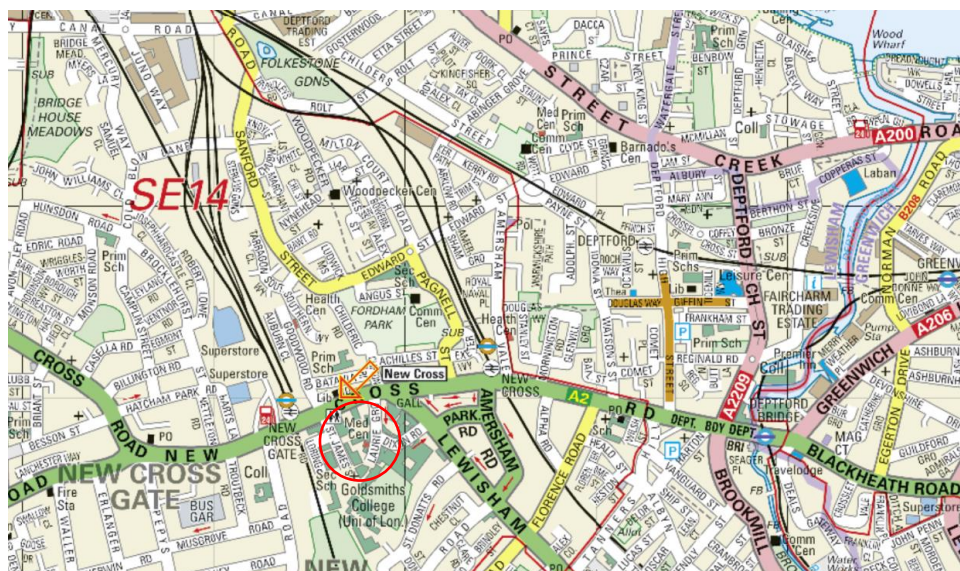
SE14

CANAL ROAD
DEPTFORD TRADING EST
BRIDGE MEAD
BRIDGE HOUSE MEADOWS
SUB
FOLKESTONE GDNS
CHILDERS ST
ROLT ST
ETTA STREET
GOSTERWOOD ST
KINGFISHER SQ
ABINGER GROVE
PO
DACCA ST
PRINCE STREET
BENBOW ST
GLAISHER ST
Wood Wharf
DOWELLS ST
Med Cen
Comm Cen
Prim Sch
Barnado's Cen
Coll
STOWAGE
A200 ROAD
CREEK
STREET
CLYDE ST
EDWARD ST
DEPTFORD
ALBURY ST
MARY ANN GDNS
BERTHON ST
COPPERAS ST
Laban
B208
JOHN WILLIAMS CL
SANFORD STREET
WOODPECKER ROAD
MILTON COURT ROAD
Woodpecker Cen
NYNEHEAD ST
HUNSDON ROAD
EDRIC ROAD
WRIGGLES WORTH ST
BROCKLEY ROAD
Prim Sch
LUDWICK MEWS
ANGUS ST
EDWARD ST
PAGNELL ST
Sec Sch
Comm Cen
FORDHAM PARK
AMERSHAM
Pol
PAYNE ST
ADOLPH ST
Prim Schs
Leisure Cen
DEPTFORD CH ST
FAIRCHARM TRADING ESTATE
LEWISHAM
GREENWICH
NORMAN ROAD
Comm Cen
A206
BRONZE ST
SUB
Lib
DOUGLAS WAY
GIFFIN ST
FRANKHAM ST
Prim Sch
REGINALD RD
Theatre
Pumps Sta
Health Cen
Health Cen
Superstore
Superstore
CASELLA RD
BILLINGTON RD
HATCHAM PARK RD
Prim Sch
ACHILLES ST
New Cross
BATAVIA RD
SUB ST
NEW CROSS
CROSS
A2
RD
DEPT. BOY DEPT
DEPTFORD BRIDGE
A2209
Premier Coll
BRIANT ST
BESSON ST
Prim Sch
ROAD NEW CROSS
NEW CROSS GATE
PO
NEW CROSS GATE
Fire Sta
BUS GAR
Coll
Sch
Med Cen
ST JAMES
LAURIE GRO
GALL
PARK RD
AMERSHAM
LEWISHAM
Goldsmiths College (Uni of Lon)
ST DONATTS RD
FLORENCE ROAD
ALPHA RD
VANGUARD ST
Sch
TANNERS
LUCAS ST
BROOKMILL
BLACKHEATH ROAD
GREENWICH
EGERTON DRIVE
ASHBURNHAM
MAG CT
Travelodge
GUILDFORD
Superstore
Comm Cen
MUSGROVE ROAD
SEAGER PL
BRI
FB
COMET ST
WATSON'S ST
HIGH STREET